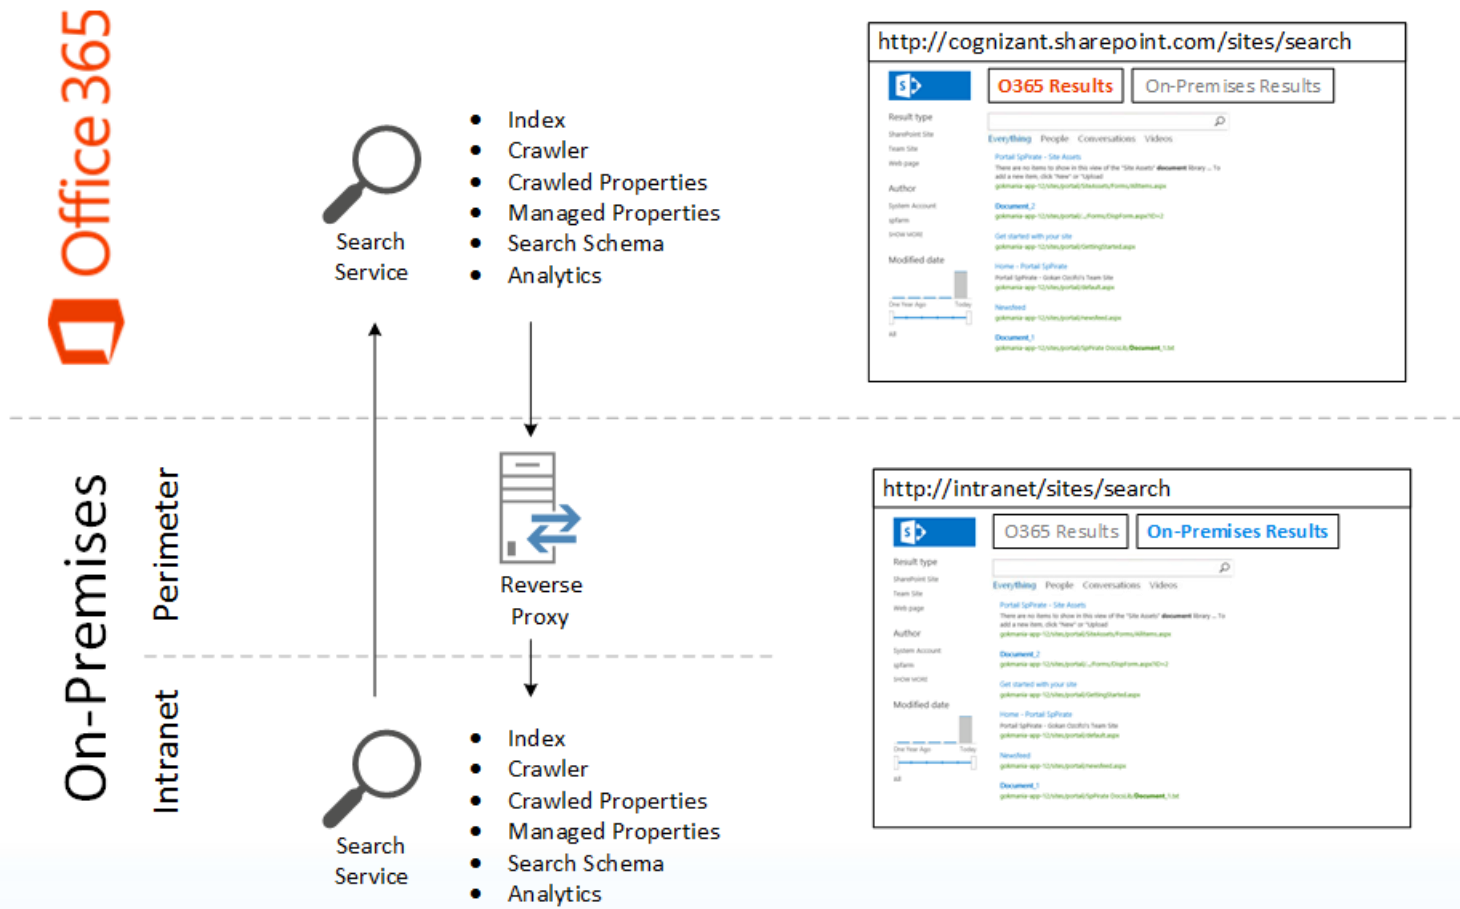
Office 365

Search Service

- Index
- Crawler
- Crawled Properties
- Managed Properties
- Search Schema
- Analytics

http://cognizant.sharepoint.com/sites/search

O365 Results | On-Premises Results

Result type
SharePoint Site
Team Site
Web page
Author
System Account
Modified date

Everything People Conversations Videos

Portal SpPirate - Site Assets
Document_2
Get started with your site
Home - Portal SpPirate
Newfeed
Document_1

On-Premises

Perimeter

Reverse Proxy

Intranet

http://intranet/sites/search

O365 Results | On-Premises Results

Result type
SharePoint Site
Team Site
Web page
Author
System Account
Modified date

Everything People Conversations Videos

Portal SpPirate - Site Assets
Document_2
Get started with your site
Home - Portal SpPirate
Newfeed
Document_1

Search Service

- Index
- Crawler
- Crawled Properties
- Managed Properties
- Search Schema
- Analytics